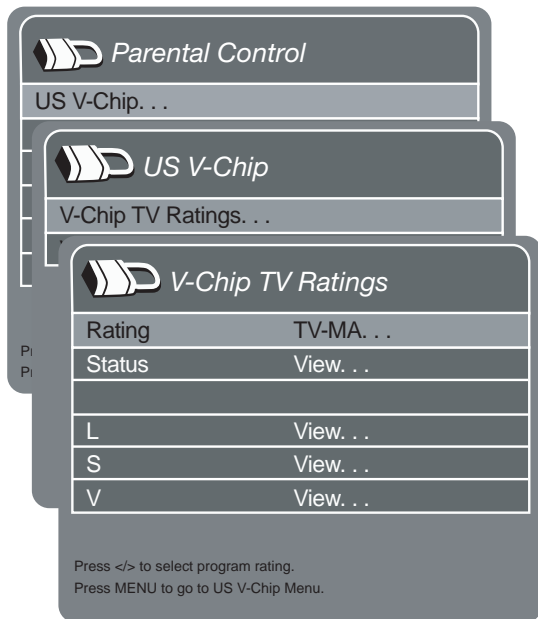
Parental Control

US V-Chip. . .

Pr

Pr

US V-Chip

V-Chip TV Ratings. . .

V-Chip TV Ratings

| Rating | TV-MA. . . |
|---|---|
| Status | View. . . |
| | |
| L | View. . . |
| S | View. . . |
| V | View. . . |

Press </> to select program rating.
Press MENU to go to US V-Chip Menu.